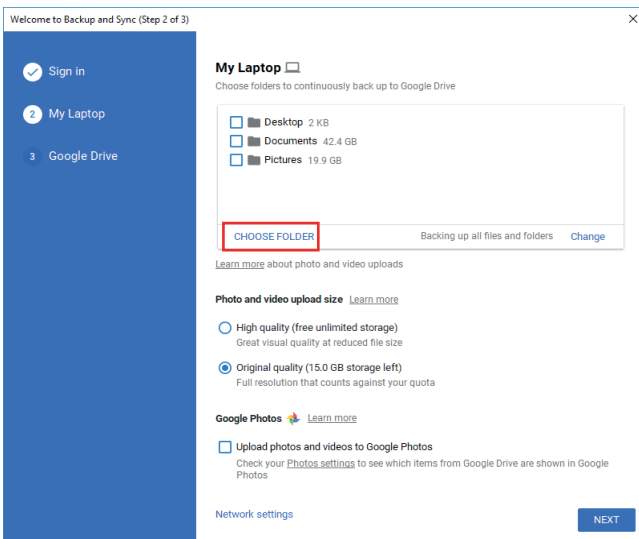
Welcome to Backup and Sync (Step 2 of 3)

×

Sign in

2 My Laptop

3 Google Drive

My Laptop

Choose folders to continuously back up to Google Drive

Desktop 2 KB

Documents 42.4 GB

Pictures 19.9 GB

CHOOSE FOLDER

Backing up all files and folders

Change

Learn more about photo and video uploads

Photo and video upload size Learn more

High quality (free unlimited storage)
Great visual quality at reduced file size

Original quality (15.0 GB storage left)
Full resolution that counts against your quota

Google Photos Learn more

Upload photos and videos to Google Photos
Check your Photos settings to see which items from Google Drive are shown in Google Photos

Network settings

NEXT